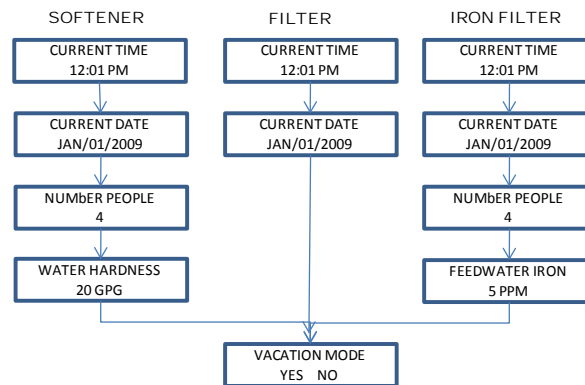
SOFTENER

CURRENT TIME
12:01 PM

CURRENT DATE
JAN/01/2009

NUMbER PEOPLE
4

WATER HARDNESS
20 GPG

FILTER

CURRENT TIME
12:01 PM

CURRENT DATE
JAN/01/2009

IRON FILTER

CURRENT TIME
12:01 PM

CURRENT DATE
JAN/01/2009

NUMbER PEOPLE
4

FEEDWATER IRON
5 PPM

VACATION MODE
YES NO